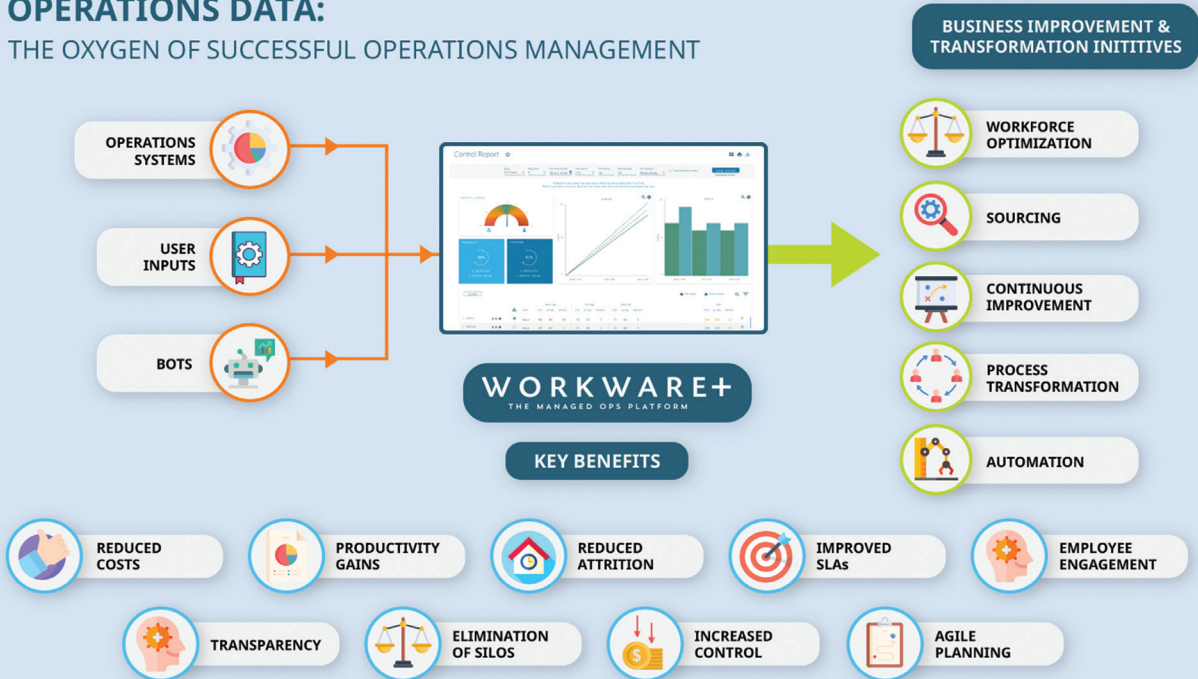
OPERATIONS DATA:
THE OXYGEN OF SUCCESSFUL OPERATIONS MANAGEMENT

BUSINESS IMPROVEMENT & TRANSFORMATION INITITIVES

OPERATIONS SYSTEMS

USER INPUTS

BOTS

Control Report

WORKWARE+
THE MANAGED OPS PLATFORM

KEY BENEFITS

WORKFORCE OPTIMIZATION

SOURCING

CONTINUOUS IMPROVEMENT

PROCESS TRANSFORMATION

AUTOMATION

REDUCED COSTS

PRODUCTIVITY GAINS

REDUCED ATTRITION

IMPROVED SLAs

EMPLOYEE ENGAGEMENT

TRANSPARENCY

ELIMINATION OF SILOS

INCREASED CONTROL

AGILE PLANNING